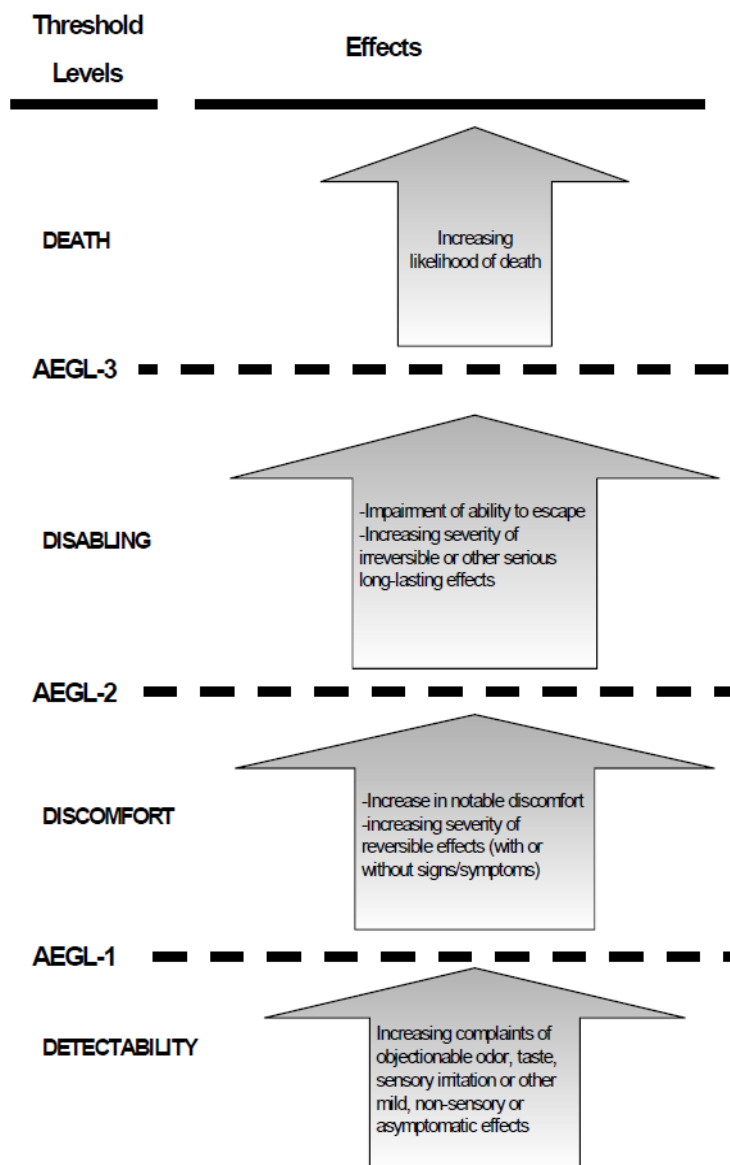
Threshold Levels

Effects

DEATH

Increasing likelihood of death

AEGL-3

DISABLING

-Impairment of ability to escape
-Increasing severity of irreversible or other serious long-lasting effects

AEGL-2

DISCOMFORT

-Increase in notable discomfort
-increasing severity of reversible effects (with or without signs/symptoms)

AEGL-1

DETECTABILITY

Increasing complaints of objectionable odor, taste, sensory irritation or other mild, non-sensory or asymptomatic effects